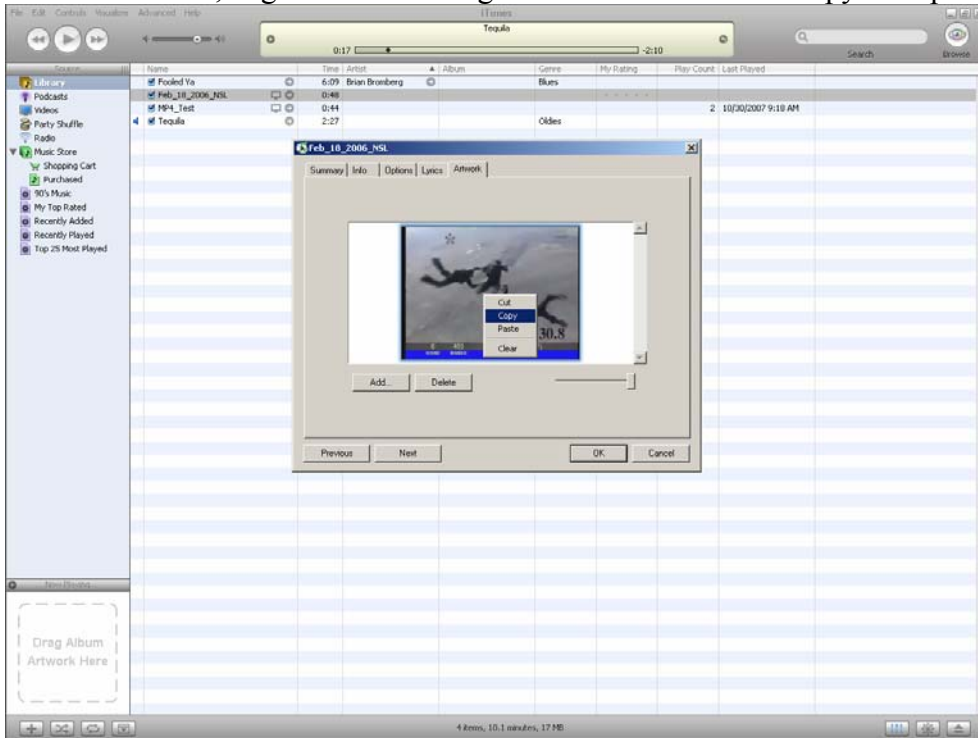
File Edit Controls Visualizer Advanced Help

iTunes

Tequila

0:17

-2:10

Search

Browse

Source

Library
Podcasts
Videos
Party Shuffle
Radio
Music Store
Shopping Cart
Purchased
90's Music
My Top Rated
Recently Added
Recently Played
Top 25 Most Played

| Name | Time | Artist | Album | Genre | My Rating | Play Count | Last Played |
|---|---|---|---|---|---|---|---|
| Fooled Ya | 6:09 | Brian Bromberg | | Blues | | | |
| Feb_18_2006_NSL | 0:48 | | | | | | |
| MP4_Test | 0:44 | | | | | 2 | 10/30/2007 9:18 AM |
| Tequila | 2:27 | | | Oldies | | | |

Feb_18_2006_NSL

Summary Info Options Lyrics Artwork

30.8

Cut
Copy
Paste
Clear

Add... Delete

Previous Next OK Cancel

Now Playing

Drag Album Artwork Here

4 items, 10.1 minutes, 17 MB